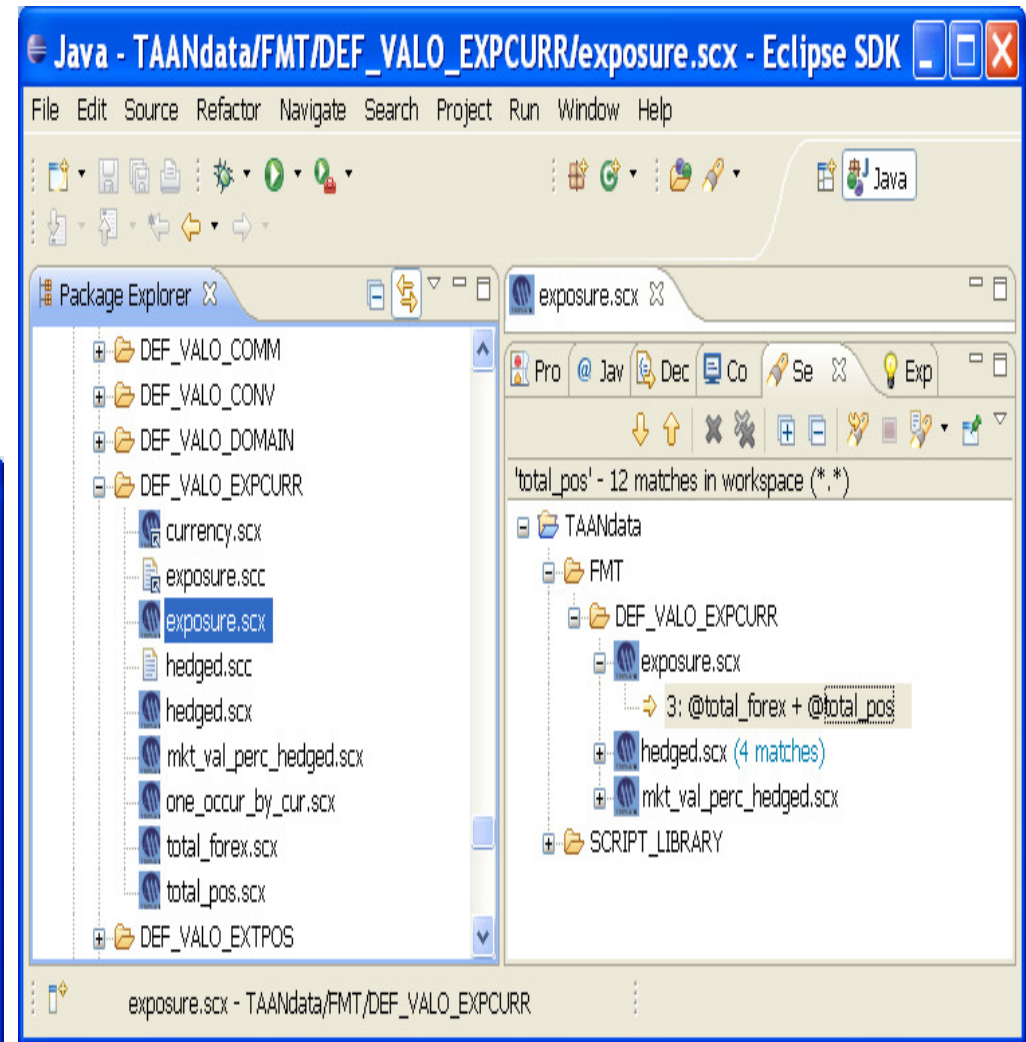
Java - TAANdata/FMT/DEF_VALO_EXPCURR/exposure.scx - Eclipse SDK

File Edit Source Refactor Navigate Search Project Run Window Help

Java

Package Explorer

DEF_VALO_COMM
DEF_VALO_CONV
DEF_VALO_DOMAIN
DEF_VALO_EXPCURR
currency.scx
exposure.scc
exposure.scx
hedged.scc
hedged.scx
mkt_val_perc_hedged.scx
one_occur_by_cur.scx
total_forex.scx
total_pos.scx
DEF_VALO_EXTPOS

exposure.scx

Pro | Jav | Dec | Co | Se | Exp

'total_pos' - 12 matches in workspace (*.*)

TAANdata
FMT
DEF_VALO_EXPCURR
exposure.scx
3: @total_forex + @total_pos
hedged.scx (4 matches)
mkt_val_perc_hedged.scx
SCRIPT_LIBRARY

exposure.scx - TAANdata/FMT/DEF_VALO_EXPCURR